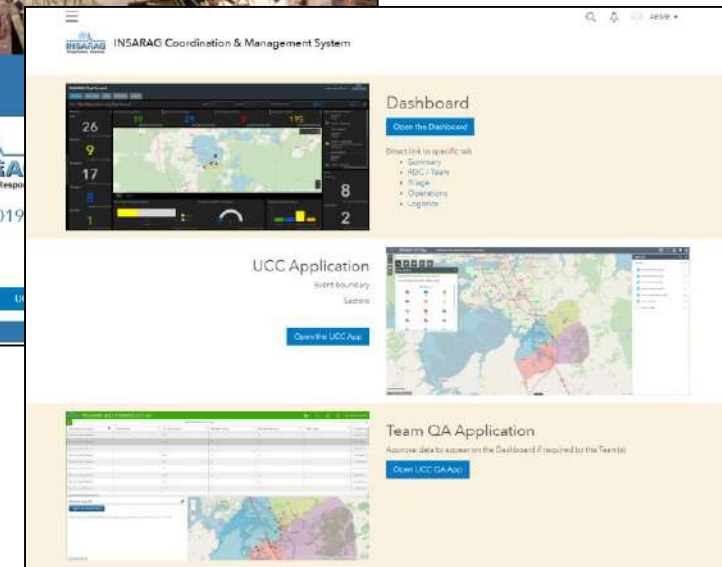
INSARAG Coordination & Management System

Dashboard

Open the Dashboard

Direct link to specific tab:
- Summary
- RDC / Team
- Triage
- Operations
- Logistics

26
9
17
8
1
8
2

UCC Application

Event boundary

Sectors

Open the UCC App

Team QA Application

Approve data to appear on the Dashboard if required by the Team(s)

Open UCC QA App